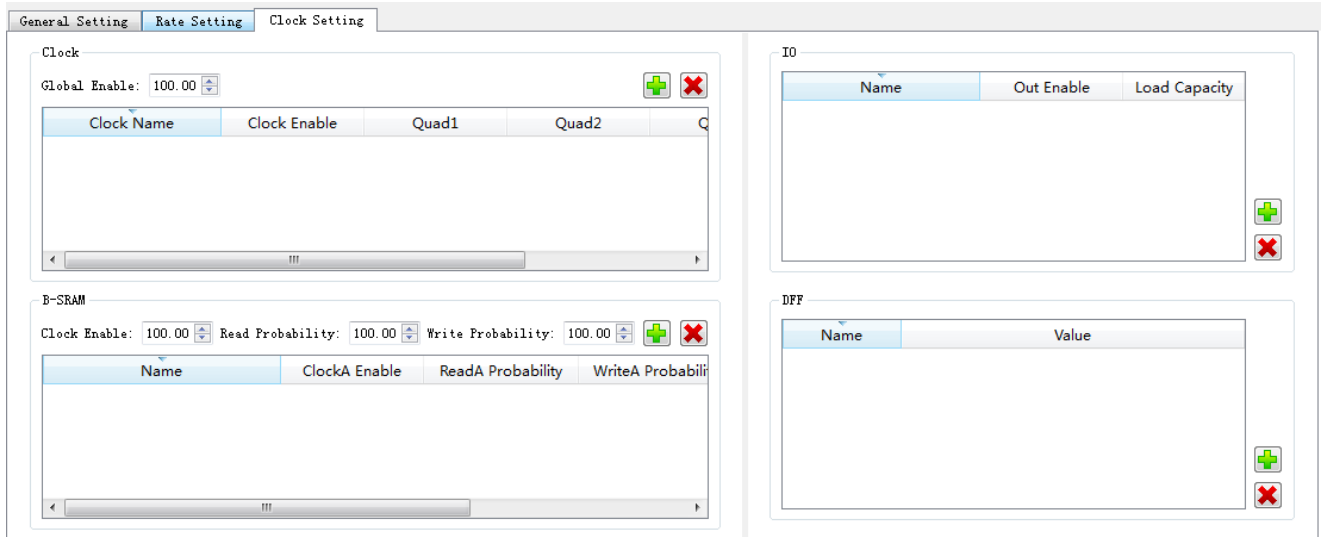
General Setting | Rate Setting | Clock Setting

Clock

Global Enable: 100.00

| Clock Name | Clock Enable | Quad1 | Quad2 | Q |
|---|---|---|---|---|

B-SRAM

Clock Enable: 100.00 Read Probability: 100.00 Write Probability: 100.00

| Name | ClockA Enable | ReadA Probability | WriteA Probabili |
|---|---|---|---|

IO

| Name | Out Enable | Load Capacity |
|---|---|---|

DFF

| Name | Value |
|---|---|